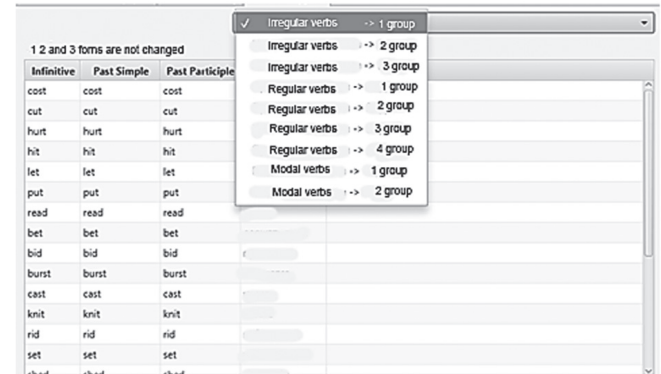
✓ Irregular verbs -> 1 group
Irregular verbs -> 2 group
Irregular verbs -> 3 group
Regular verbs -> 1 group
Regular verbs -> 2 group
Regular verbs -> 3 group
Regular verbs -> 4 group
Modal verbs -> 1 group
Modal verbs -> 2 group

1 2 and 3 foms are not changed

| Infinitive | Past Simple | Past Participle |
|---|---|---|
| cost | cost | cost |
| cut | cut | cut |
| hurt | hurt | hurt |
| hit | hit | hit |
| let | let | let |
| put | put | put |
| read | read | read |
| bet | bet | bet |
| bid | bid | bid |
| burst | burst | burst |
| cast | cast | cast |
| knit | knit | knit |
| rid | rid | rid |
| set | set | set |
| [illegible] | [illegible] | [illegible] |